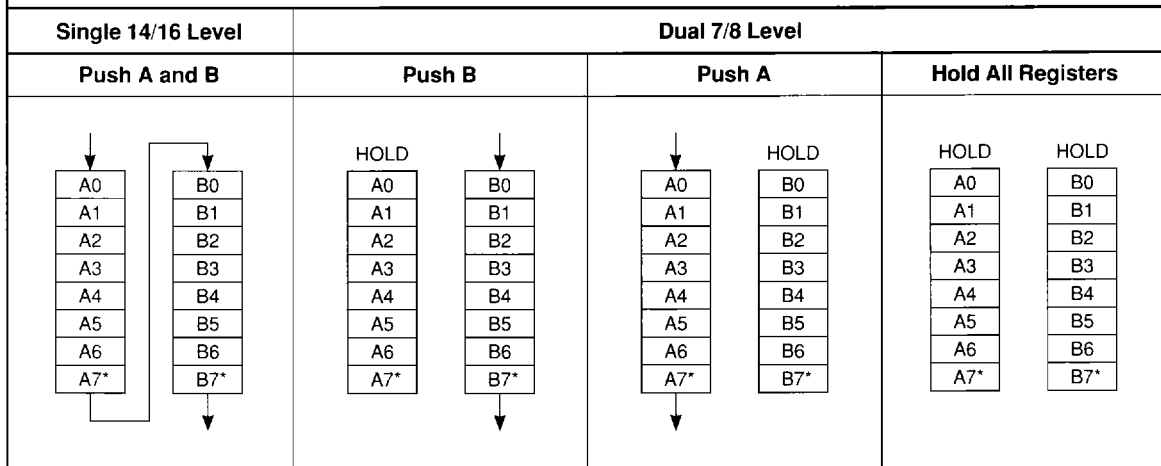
| Single 14/16 Level | Dual 7/8 Level | | |
|---|---|---|---|
| Push A and B | Push B | Push A | Hold All Registers |

Push A and B:
A0 A1 A2 A3 A4 A5 A6 A7*
B0 B1 B2 B3 B4 B5 B6 B7*

Push B:
HOLD
A0 A1 A2 A3 A4 A5 A6 A7*
B0 B1 B2 B3 B4 B5 B6 B7*

Push A:
A0 A1 A2 A3 A4 A5 A6 A7*
HOLD
B0 B1 B2 B3 B4 B5 B6 B7*

Hold All Registers:
HOLD
A0 A1 A2 A3 A4 A5 A6 A7*
HOLD
B0 B1 B2 B3 B4 B5 B6 B7*